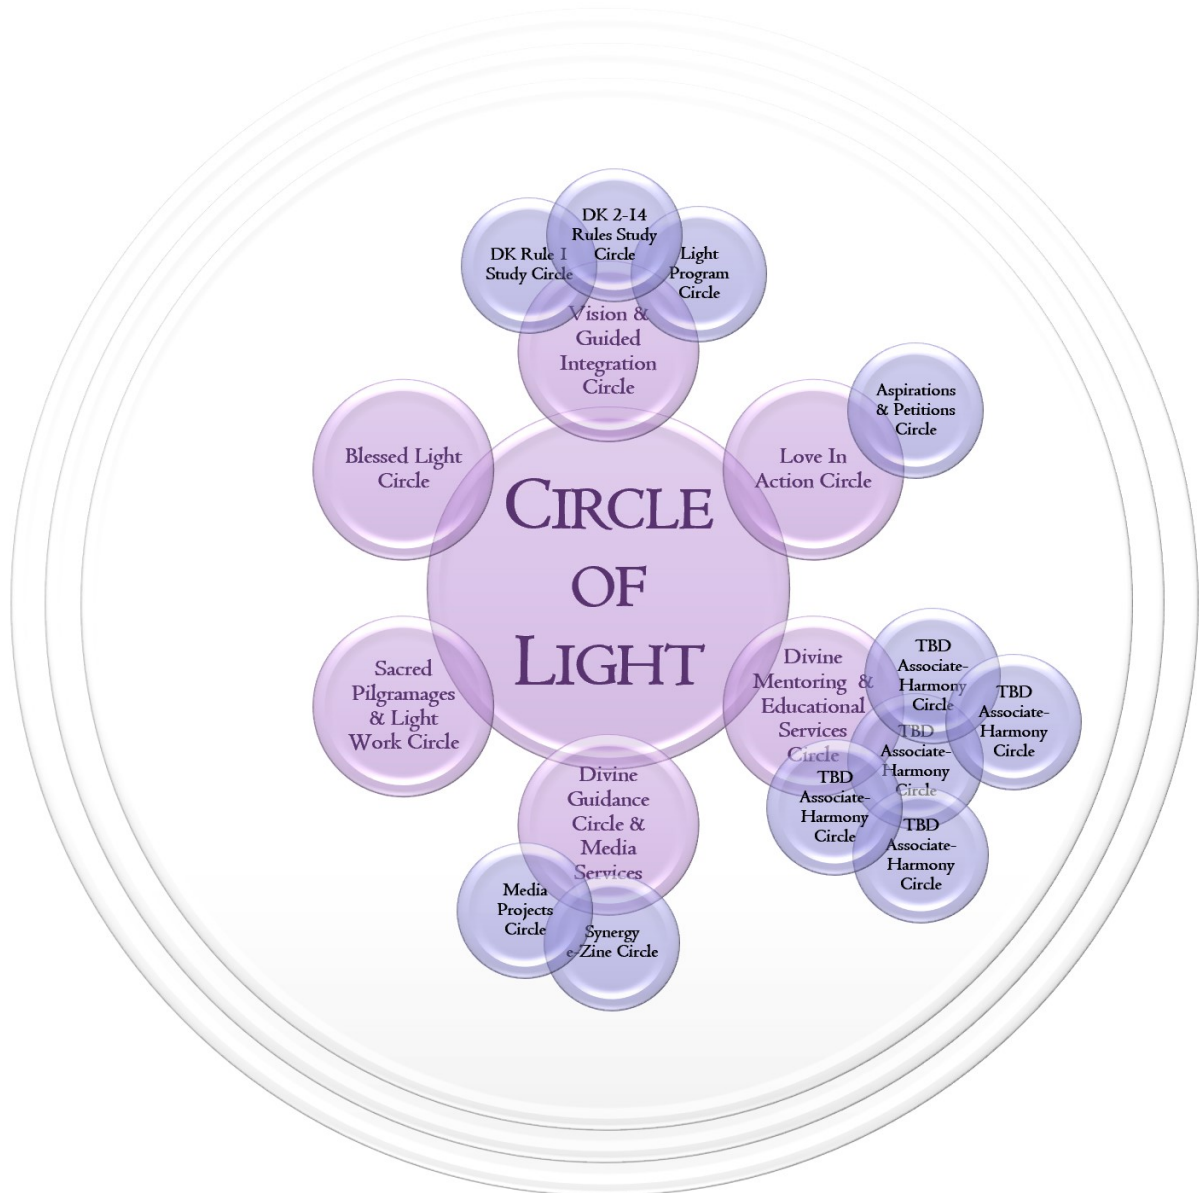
DK Rule I Study Circle

DK 2-14 Rules Study Circle

Light Program Circle

Vision & Guided Integration Circle

Aspirations & Petitions Circle

Love In Action Circle

Blessed Light Circle

CIRCLE OF LIGHT

Sacred Pilgramages & Light Work Circle

Divine Mentoring & Educational Services Circle

TBD Associate-Harmony Circle

TBD Associate-Harmony Circle

TBD Associate-Harmony Circle

TBD Associate-Harmony Circle

TBD Associate-Harmony Circle

Divine Guidance Circle & Media Services

Media Projects Circle

Synergy e-Zine Circle